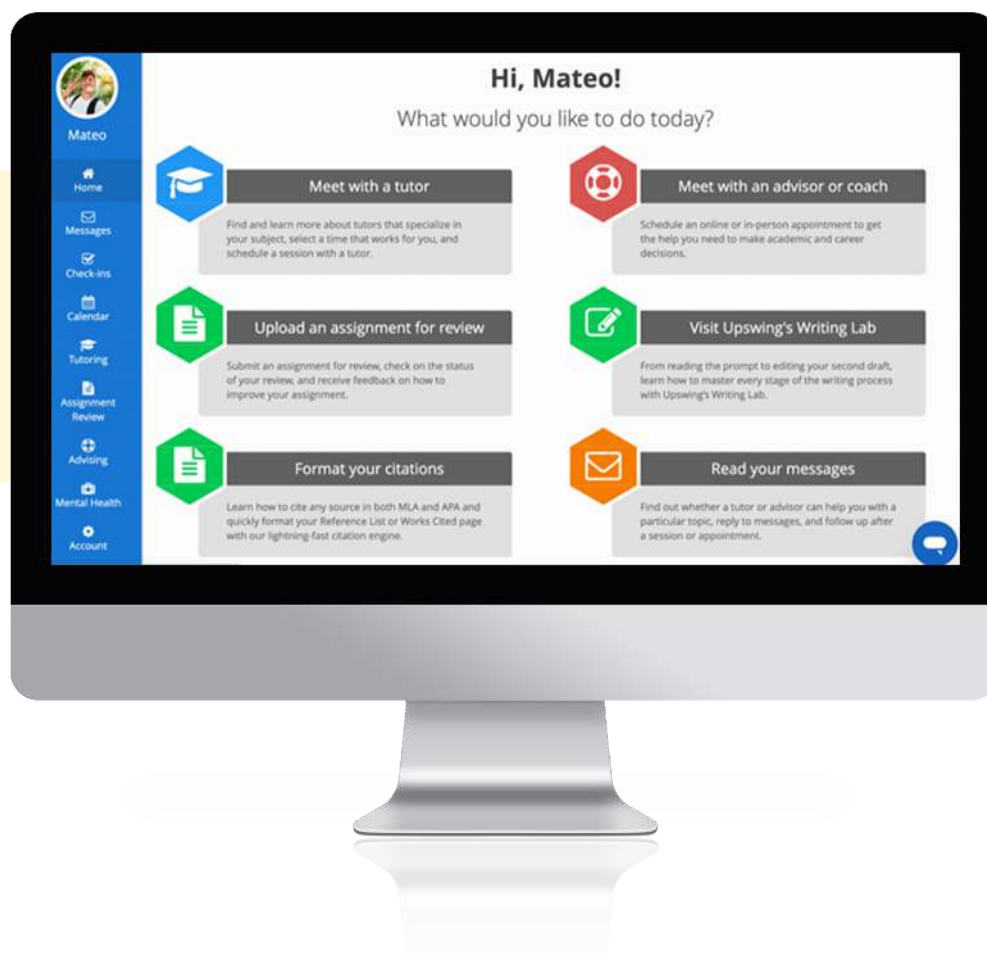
Mateo

Home

Messages

Check-ins

Calendar

Tutoring

Assignment Review

Advising

Mental Health

Account

Hi, Mateo!

What would you like to do today?

Meet with a tutor

Find and learn more about tutors that specialize in your subject, select a time that works for you, and schedule a session with a tutor.

Meet with an advisor or coach

Schedule an online or in-person appointment to get the help you need to make academic and career decisions.

Upload an assignment for review

Submit an assignment for review, check on the status of your review, and receive feedback on how to improve your assignment.

Visit Upswing's Writing Lab

From reading the prompt to editing your second draft, learn how to master every stage of the writing process with Upswing's Writing Lab.

Format your citations

Learn how to cite any source in both MLA and APA and quickly format your Reference List or Works Cited page with our lightning-fast citation engine.

Read your messages

Find out whether a tutor or advisor can help you with a particular topic, reply to messages, and follow up after a session or appointment.